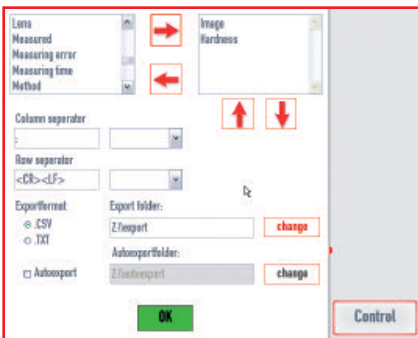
Lens
Measured
Measuring error
Measuring time
Method

Image
Hardness

Column seperator
;

Row seperator
<CR><LF>

Exportformat
.CSV
.TXT

Export folder:
Z:\export
change

Autoexportfolder:
Z:\autoexport
change

Autoexport

OK

Control